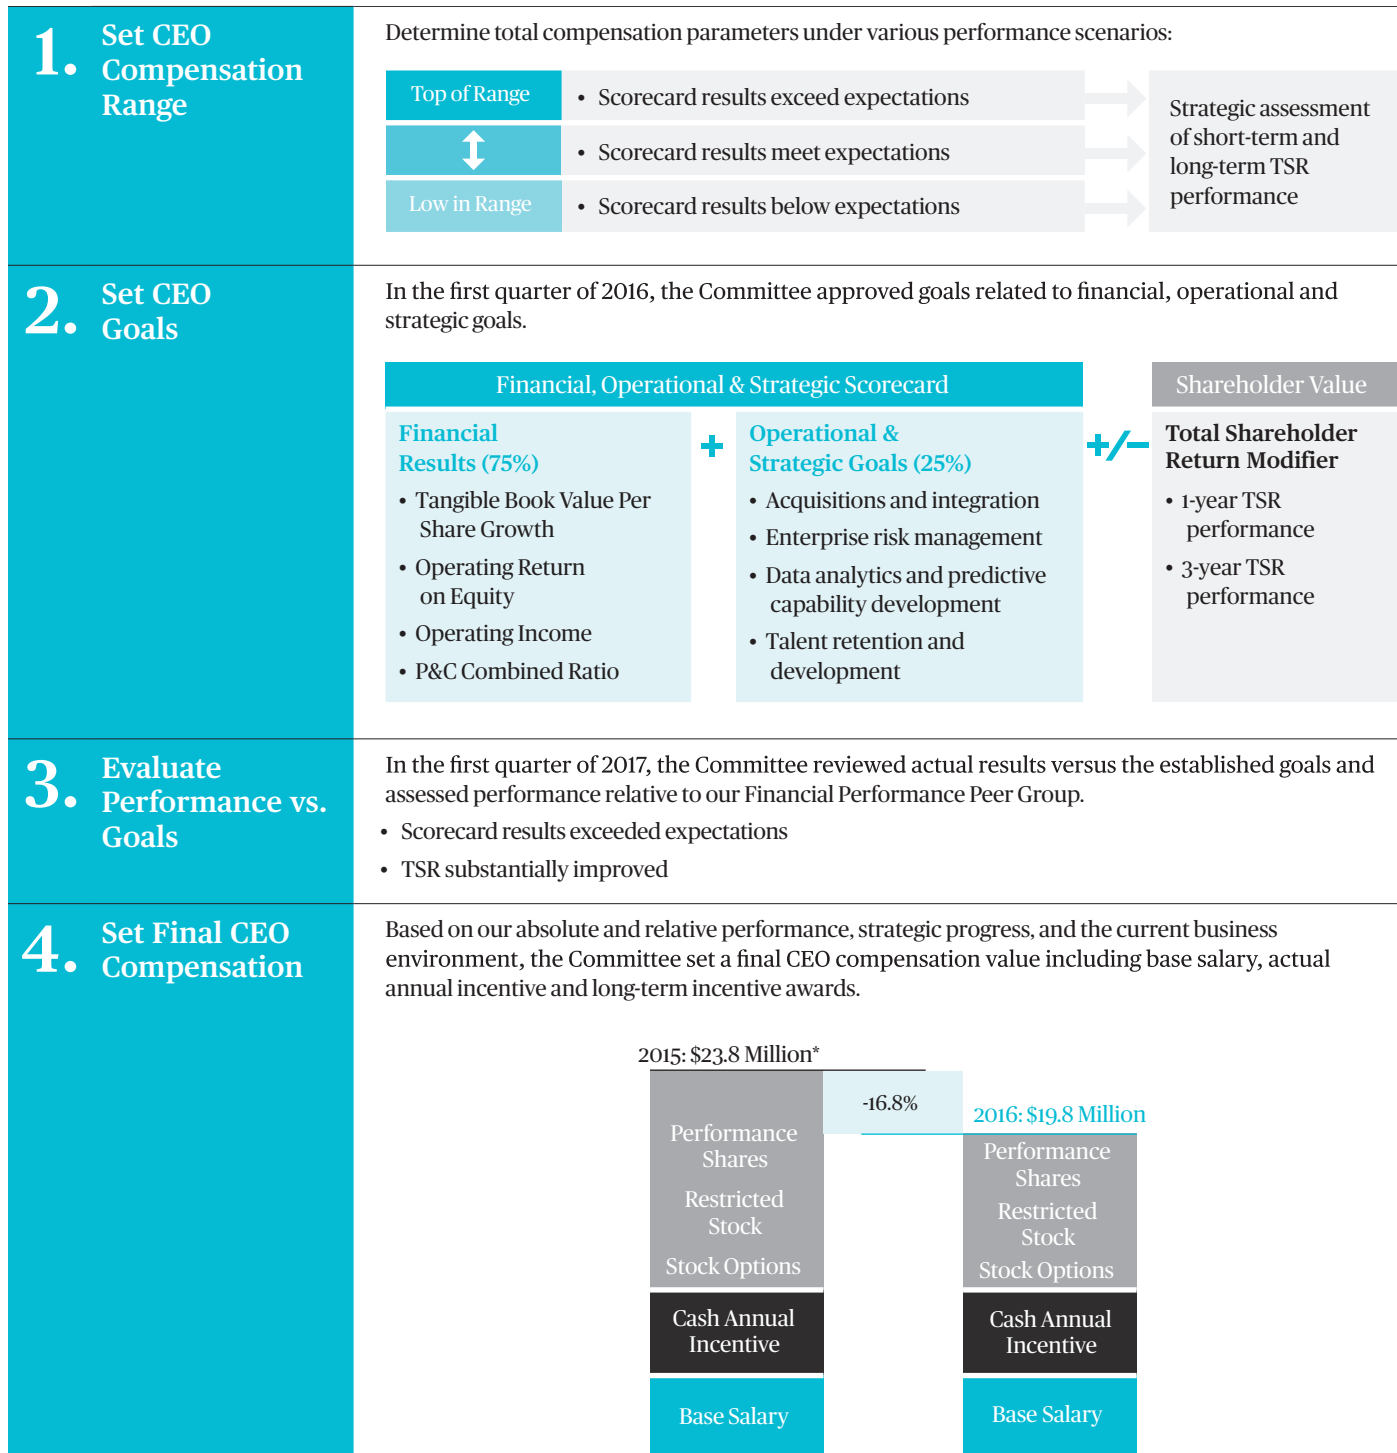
1. Set CEO Compensation Range

Determine total compensation parameters under various performance scenarios:

Top of Range
• Scorecard results exceed expectations

• Scorecard results meet expectations

Low in Range
• Scorecard results below expectations

Strategic assessment of short-term and long-term TSR performance

2. Set CEO Goals

In the first quarter of 2016, the Committee approved goals related to financial, operational and strategic goals.

Financial, Operational & Strategic Scorecard

Financial Results (75%)
• Tangible Book Value Per Share Growth
• Operating Return on Equity
• Operating Income
• P&C Combined Ratio

+

Operational & Strategic Goals (25%)
• Acquisitions and integration
• Enterprise risk management
• Data analytics and predictive capability development
• Talent retention and development

+/−

Shareholder Value

Total Shareholder Return Modifier
• 1-year TSR performance
• 3-year TSR performance

3. Evaluate Performance vs. Goals

In the first quarter of 2017, the Committee reviewed actual results versus the established goals and assessed performance relative to our Financial Performance Peer Group.
• Scorecard results exceeded expectations
• TSR substantially improved

4. Set Final CEO Compensation

Based on our absolute and relative performance, strategic progress, and the current business environment, the Committee set a final CEO compensation value including base salary, actual annual incentive and long-term incentive awards.

2015: $23.8 Million*

-16.8%

2016: $19.8 Million

Performance Shares
Restricted Stock
Stock Options
Cash Annual Incentive
Base Salary

Performance Shares
Restricted Stock
Stock Options
Cash Annual Incentive
Base Salary